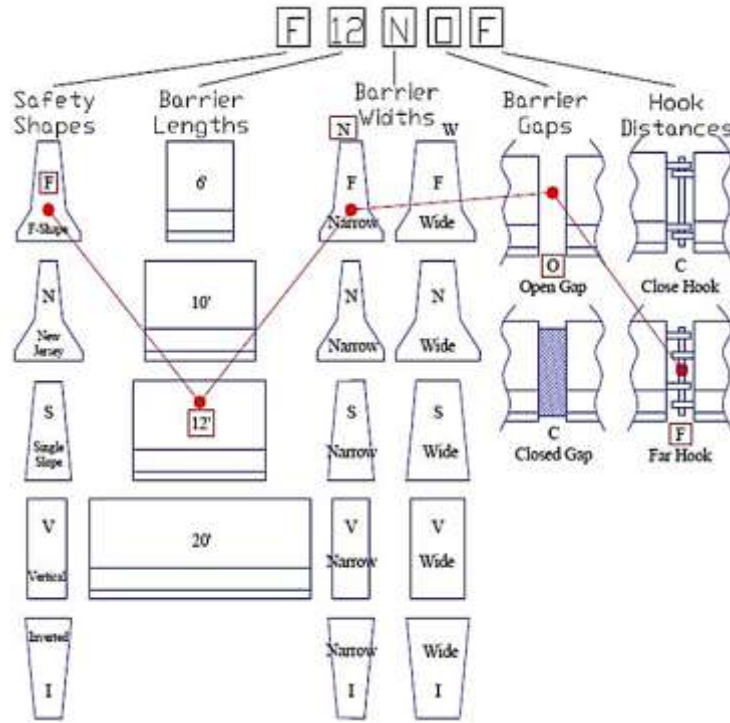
F 12 N O F

Safety Shapes

Barrier Lengths

Barrier Widths

Barrier Gaps

Hook Distances

F
F-Shape

6'

N
F
Narrow

W
F
Wide

O
Open Gap

C
Close Hook

N
New Jersey

10'

N
Narrow

N
Wide

S
Single Slope

12'

S
Narrow

S
Wide

C
Closed Gap

F
Far Hook

V
Vertical

20'

V
Narrow

V
Wide

Inverted
I

Narrow
I

Wide
I